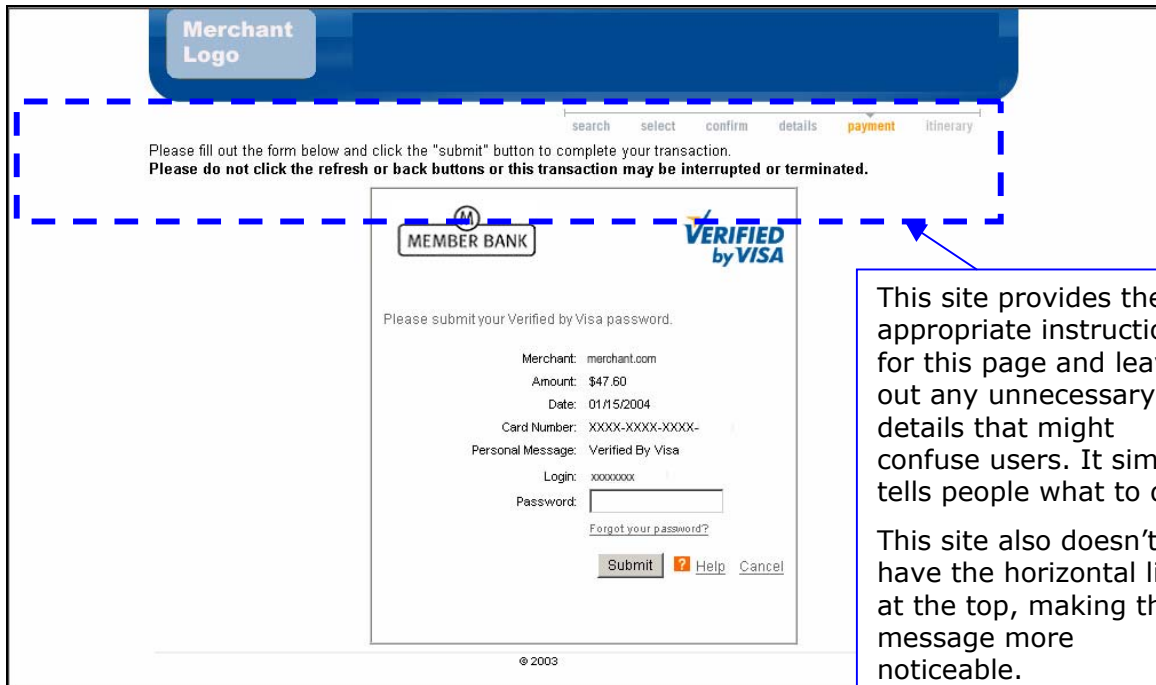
Merchant Logo

search select confirm details payment itinerary

Please fill out the form below and click the "submit" button to complete your transaction.
**Please do not click the refresh or back buttons or this transaction may be interrupted or terminated.**

MEMBER BANK

VERIFIED by VISA

Please submit your Verified by Visa password.

Merchant: merchant.com
Amount: $47.60
Date: 01/15/2004
Card Number: XXXX-XXXX-XXXX-
Personal Message: Verified By Visa
Login: xxxxxxxx
Password:

Forgot your password?

Submit ? Help Cancel

© 2003

This site provides the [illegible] appropriate instructio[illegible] for this page and lea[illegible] out any unnecessary details that might confuse users. It sim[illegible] tells people what to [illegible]

This site also doesn't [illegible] have the horizontal li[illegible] at the top, making th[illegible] message more noticeable.